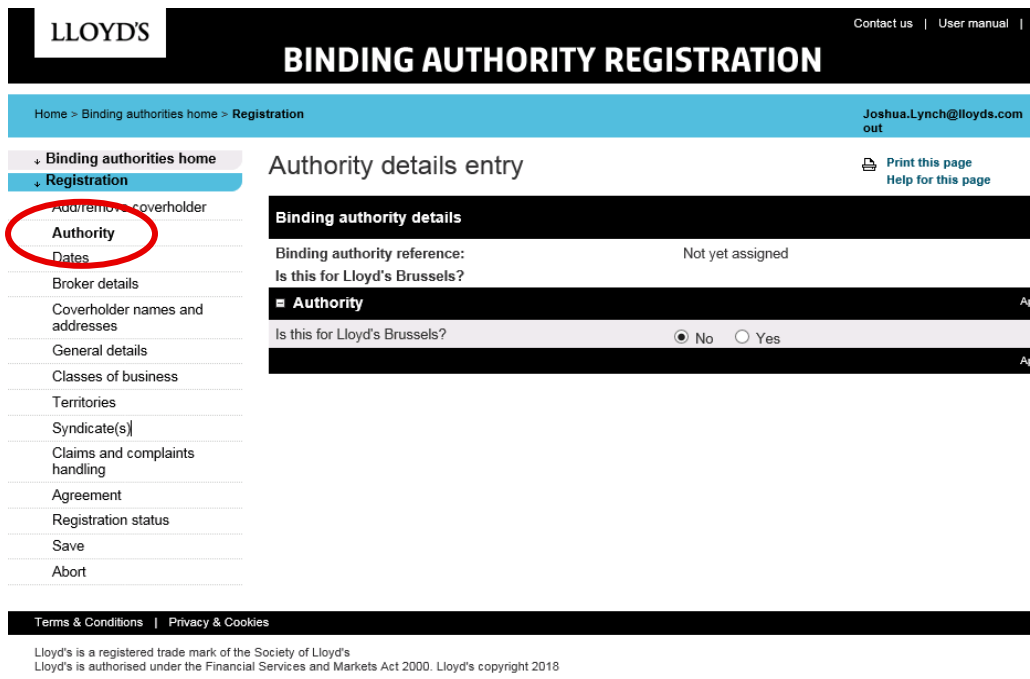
LLOYD'S

Contact us | User manual |

BINDING AUTHORITY REGISTRATION

Home > Binding authorities home > Registration

Joshua.Lynch@lloyds.com
out

Binding authorities home
Registration
Add/remove coverholder
Authority
Dates
Broker details
Coverholder names and addresses
General details
Classes of business
Territories
Syndicate(s)
Claims and complaints handling
Agreement
Registration status
Save
Abort

Authority details entry

Print this page
Help for this page

Binding authority details

Binding authority reference: Not yet assigned
Is this for Lloyd's Brussels?

Authority

Is this for Lloyd's Brussels? No Yes

Terms & Conditions | Privacy & Cookies

Lloyd's is a registered trade mark of the Society of Lloyd's
Lloyd's is authorised under the Financial Services and Markets Act 2000. Lloyd's copyright 2018